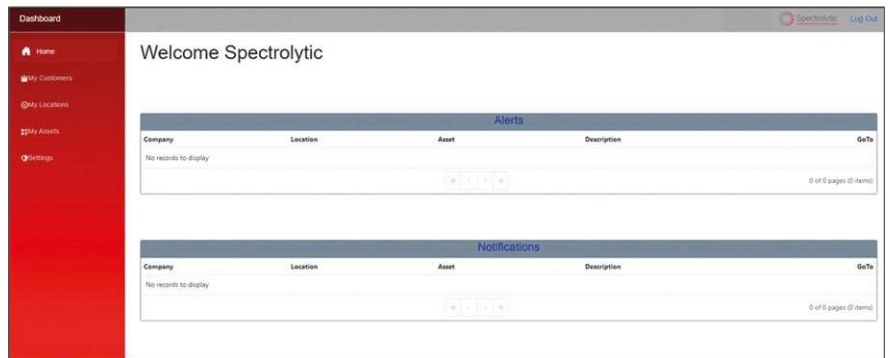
Dashboard

Spectrolytic Log Out

Home
My Customers
My Locations
My Assets
Settings

Welcome Spectrolytic

Alerts

| Company | Location | Asset | Description | GoTo |
|---|---|---|---|---|
| No records to display | | | | |

0 of 0 pages (0 items)

Notifications

| Company | Location | Asset | Description | GoTo |
|---|---|---|---|---|
| No records to display | | | | |

0 of 0 pages (0 items)